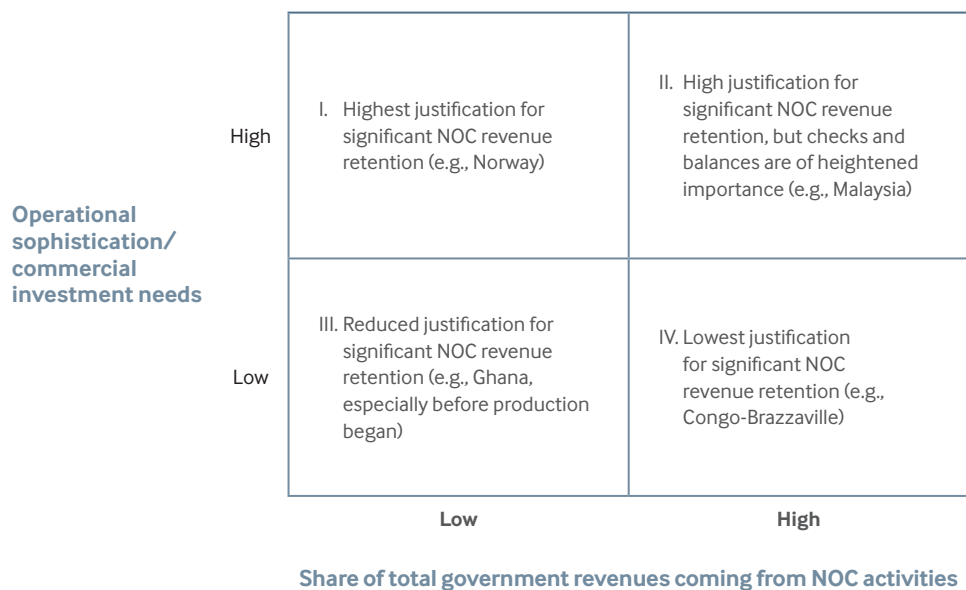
Operational sophistication/ commercial investment needs

High

Low

| | Low | High |
|---|---|---|
| High | I. Highest justification for significant NOC revenue retention (e.g., Norway) | II. High justification for significant NOC revenue retention, but checks and balances are of heightened importance (e.g., Malaysia) |
| Low | III. Reduced justification for significant NOC revenue retention (e.g., Ghana, especially before production began) | IV. Lowest justification for significant NOC revenue retention (e.g., Congo-Brazzaville) |

Share of total government revenues coming from NOC activities